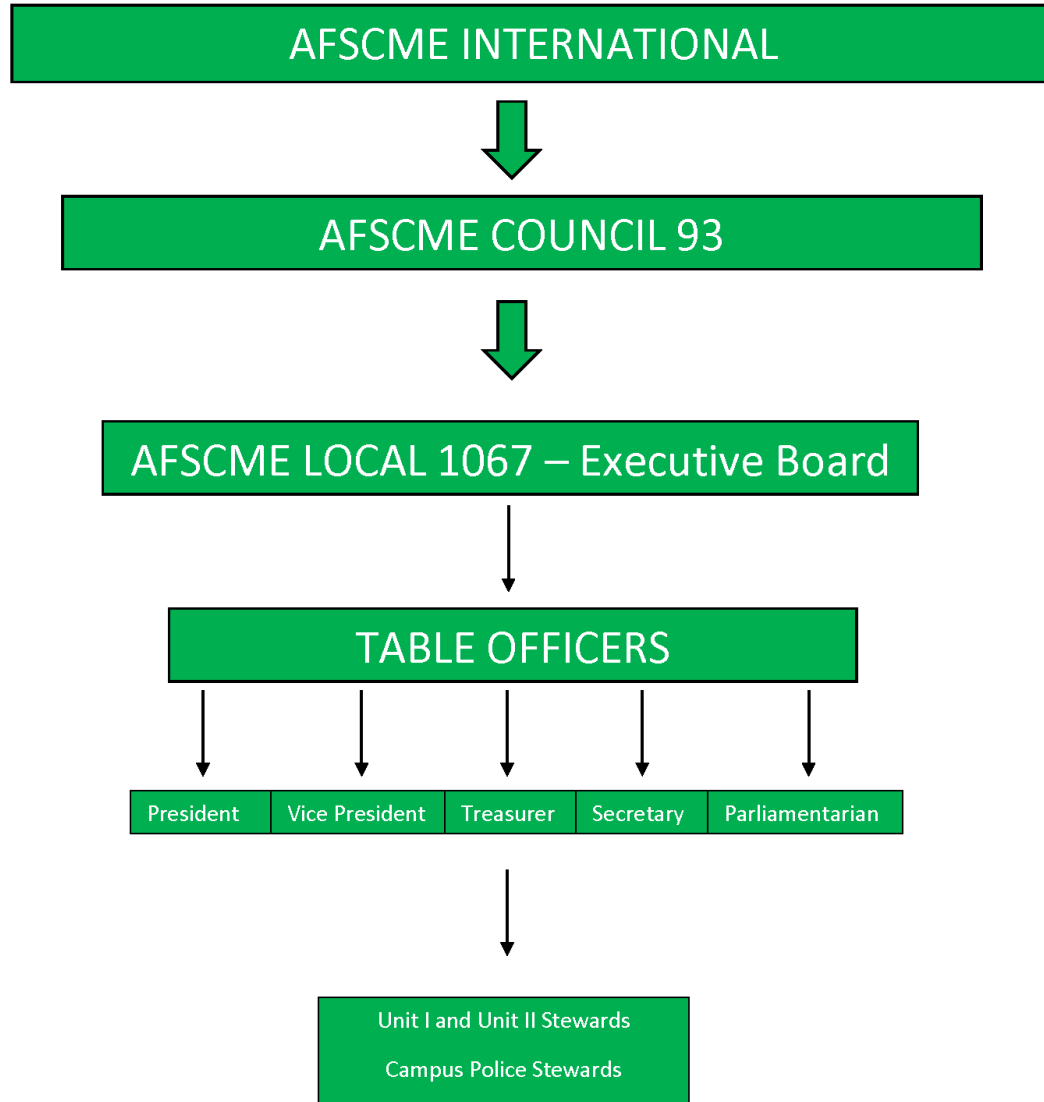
AFSCME INTERNATIONAL

AFSCME COUNCIL 93

AFSCME LOCAL 1067 – Executive Board

TABLE OFFICERS

President

Vice President

Treasurer

Secretary

Parliamentarian

Unit I and Unit II Stewards

Campus Police Stewards